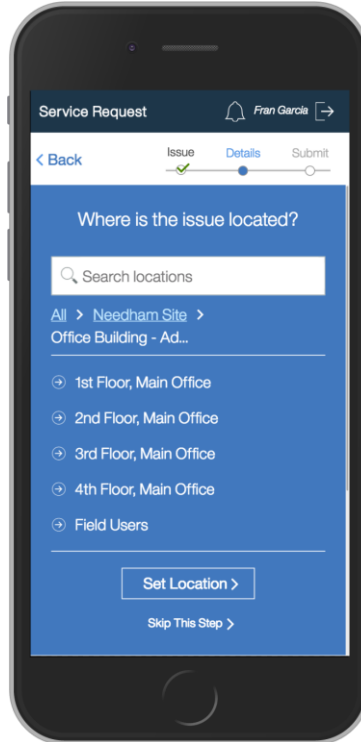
Service Request
Fran Garcia

< Back
Issue
Details
Submit

Where is the issue located?

Search locations

All > Needham Site >
Office Building - Ad...

1st Floor, Main Office
2nd Floor, Main Office
3rd Floor, Main Office
4th Floor, Main Office
Field Users

Set Location >

Skip This Step >